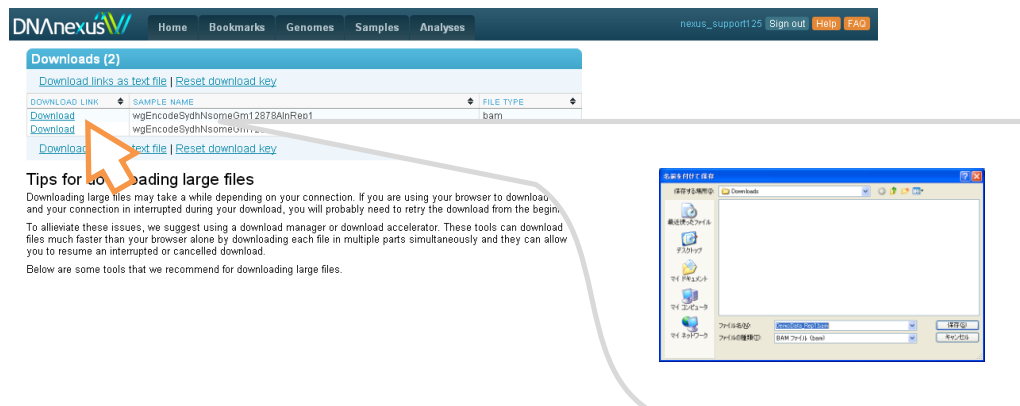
DNAnexus

Home Bookmarks Genomes Samples Analyses

nexus_support125 Sign out Help FAQ

Downloads (2)

Download links as text file | Reset download key

| DOWNLOAD LINK | SAMPLE NAME | FILE TYPE |
|---|---|---|
| Download | wgEncodeSydhNsomeGm12878AlnRep1 | bam |
| Download | wgEncodeSydhNsomeGm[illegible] | |

Downlo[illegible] text file | Reset download key

Tips for do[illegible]oading large files

Downloading large files may take a while depending on your connection. If you are using your browser to download and your connection in interrupted during your download, you will probably need to retry the download from the begin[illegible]

To alleviate these issues, we suggest using a download manager or download accelerator. These tools can download files much faster than your browser alone by downloading each file in multiple parts simultaneously and they can allow you to resume an interrupted or cancelled download.

Below are some tools that we recommend for downloading large files.

名前を付けて保存

保存する場所(I): Downloads

最近使ったファイル

デスクトップ

マイ ドキュメント

マイ コンピュータ

マイ ネットワーク

ファイル名(N): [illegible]

ファイルの種類(T): BAM ファイル (bam)

保存(S)

キャンセル